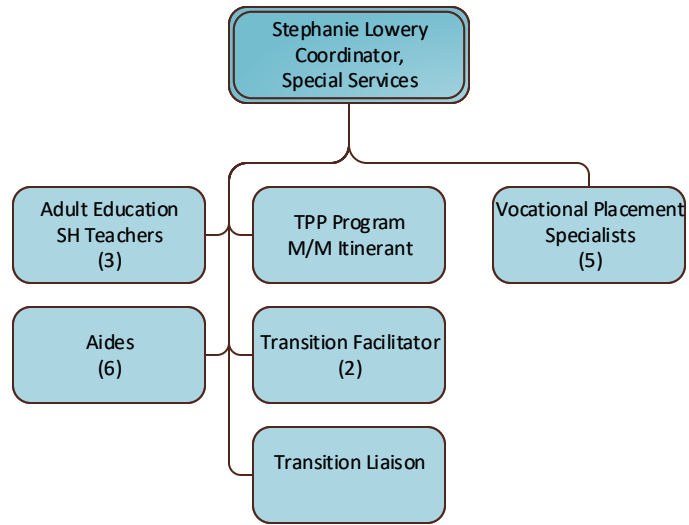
Stephanie Lowery
Coordinator,
Special Services

Adult Education
SH Teachers
(3)

TPP Program
M/M Itinerant

Vocational Placement
Specialists
(5)

Aides
(6)

Transition Facilitator
(2)

Transition Liaison